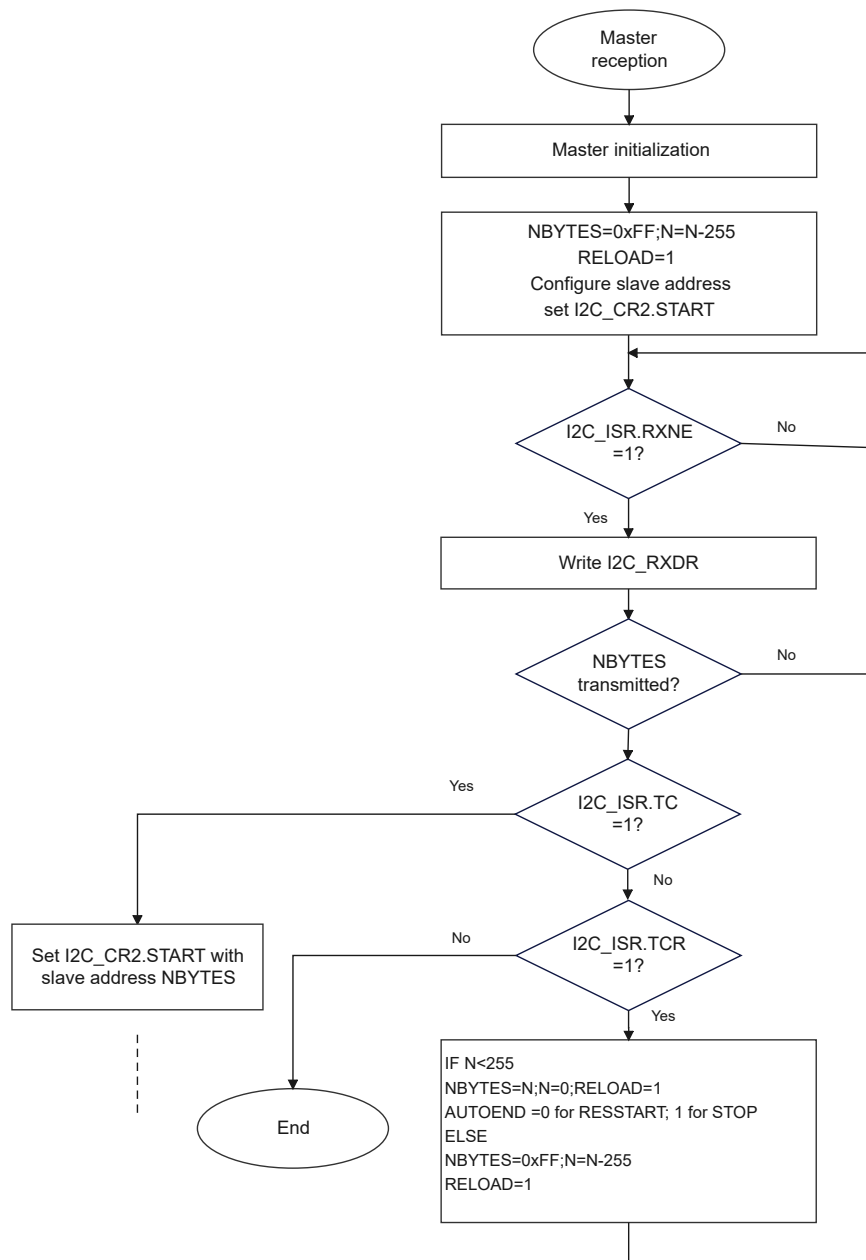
Master reception

Master initialization

NBYTES=0xFF;N=N-255
RELOAD=1
Configure slave address
set I2C_CR2.START

I2C_ISR.RXNE =1?

No

Yes

Write I2C_RXDR

NBYTES transmitted?

No

Yes

I2C_ISR.TC =1?

No

Set I2C_CR2.START with slave address NBYTES

No

I2C_ISR.TCR =1?

Yes

IF N<255
NBYTES=N;N=0;RELOAD=1
AUTOEND =0 for RESSTART; 1 for STOP
ELSE
NBYTES=0xFF;N=N-255
RELOAD=1

End